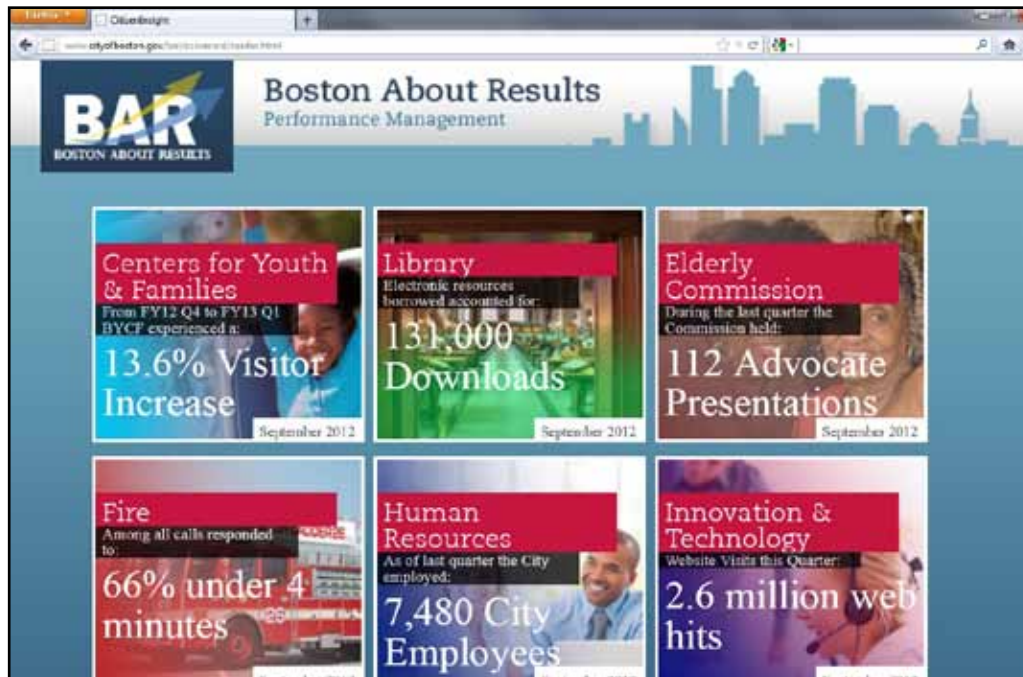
Firefox
CitizenInsight
+
www.cityofboston.gov/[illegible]

BAR
BOSTON ABOUT RESULTS

Boston About Results
Performance Management

Centers for Youth & Families
From FY12 Q4 to FY13 Q1 BYCF experienced a:
13.6% Visitor Increase
September 2012

Library
Electronic resources borrowed accounted for:
131,000 Downloads
September 2012

Elderly Commission
During the last quarter the Commission held:
112 Advocate Presentations
September 2012

Fire
Among all calls responded to:
66% under 4 minutes

Human Resources
As of last quarter the City employed:
7,480 City Employees

Innovation & Technology
Website Visits this Quarter:
2.6 million web hits